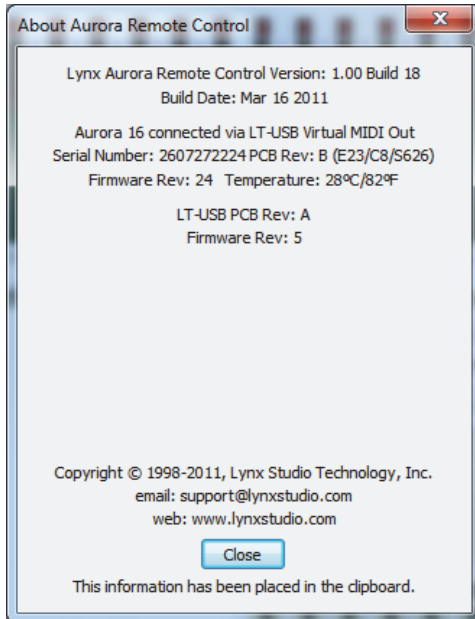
About Aurora Remote Control

X

Lynx Aurora Remote Control Version: 1.00 Build 18
Build Date: Mar 16 2011

Aurora 16 connected via LT-USB Virtual MIDI Out
Serial Number: 2607272224 PCB Rev: B (E23/C8/S626)
Firmware Rev: 24 Temperature: 28ºC/82ºF

LT-USB PCB Rev: A
Firmware Rev: 5

Copyright © 1998-2011, Lynx Studio Technology, Inc.
email: support@lynxstudio.com
web: www.lynxstudio.com

Close

This information has been placed in the clipboard.